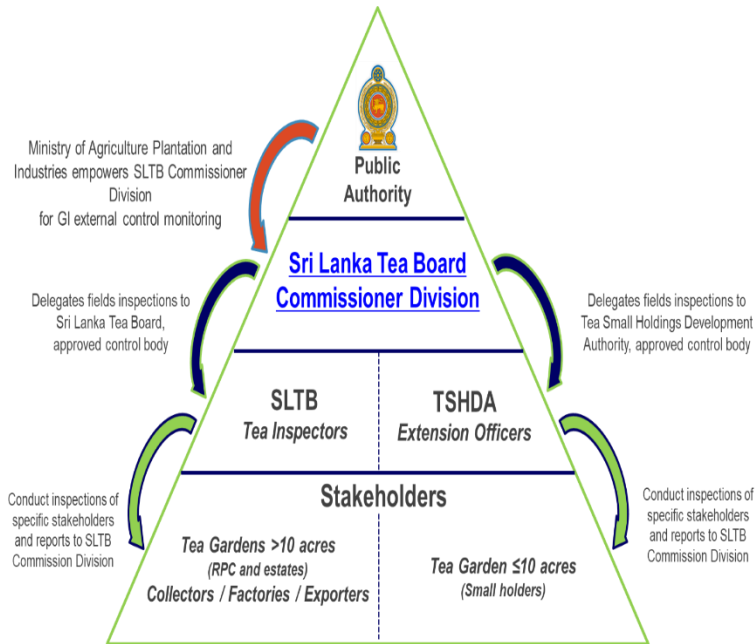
Ministry of Agriculture Plantation and Industries empowers SLTB Commissioner Division for GI external control monitoring

Public Authority

Sri Lanka Tea Board Commissioner Division

Delegates fields inspections to Sri Lanka Tea Board, approved control body

Delegates fields inspections to Tea Small Holdings Development Authority, approved control body

SLTB
Tea Inspectors

TSHDA
Extension Officers

Conduct inspections of specific stakeholders and reports to SLTB Commission Division

Stakeholders

Conduct inspections of specific stakeholders and reports to SLTB Commission Division

Tea Gardens >10 acres
(RPC and estates)
Collectors / Factories / Exporters

Tea Garden ≤10 acres
(Small holders)